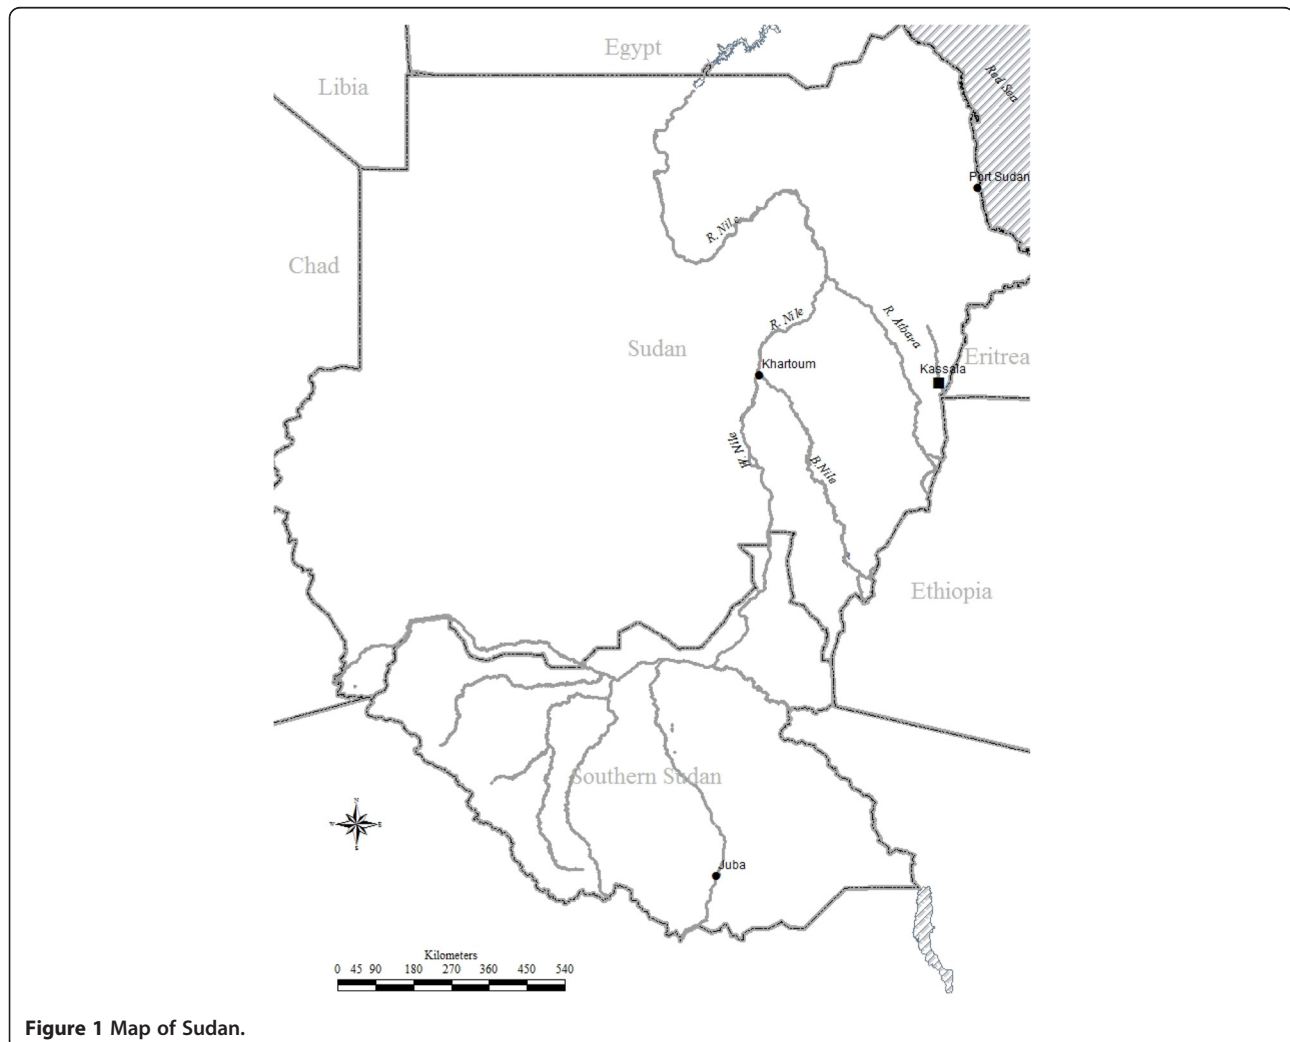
Egypt

Libia

Red Sea

Port Sudan

Chad

R. Nile

R. Nile

R. Atbara

Sudan

Khartoum

Kassala

Eritrea

W. Nile

B. Nile

Ethiopia

Southern Sudan

N
W E
S

Juba

Kilometers
0 45 90 180 270 360 450 540

**Figure 1** Map of Sudan.